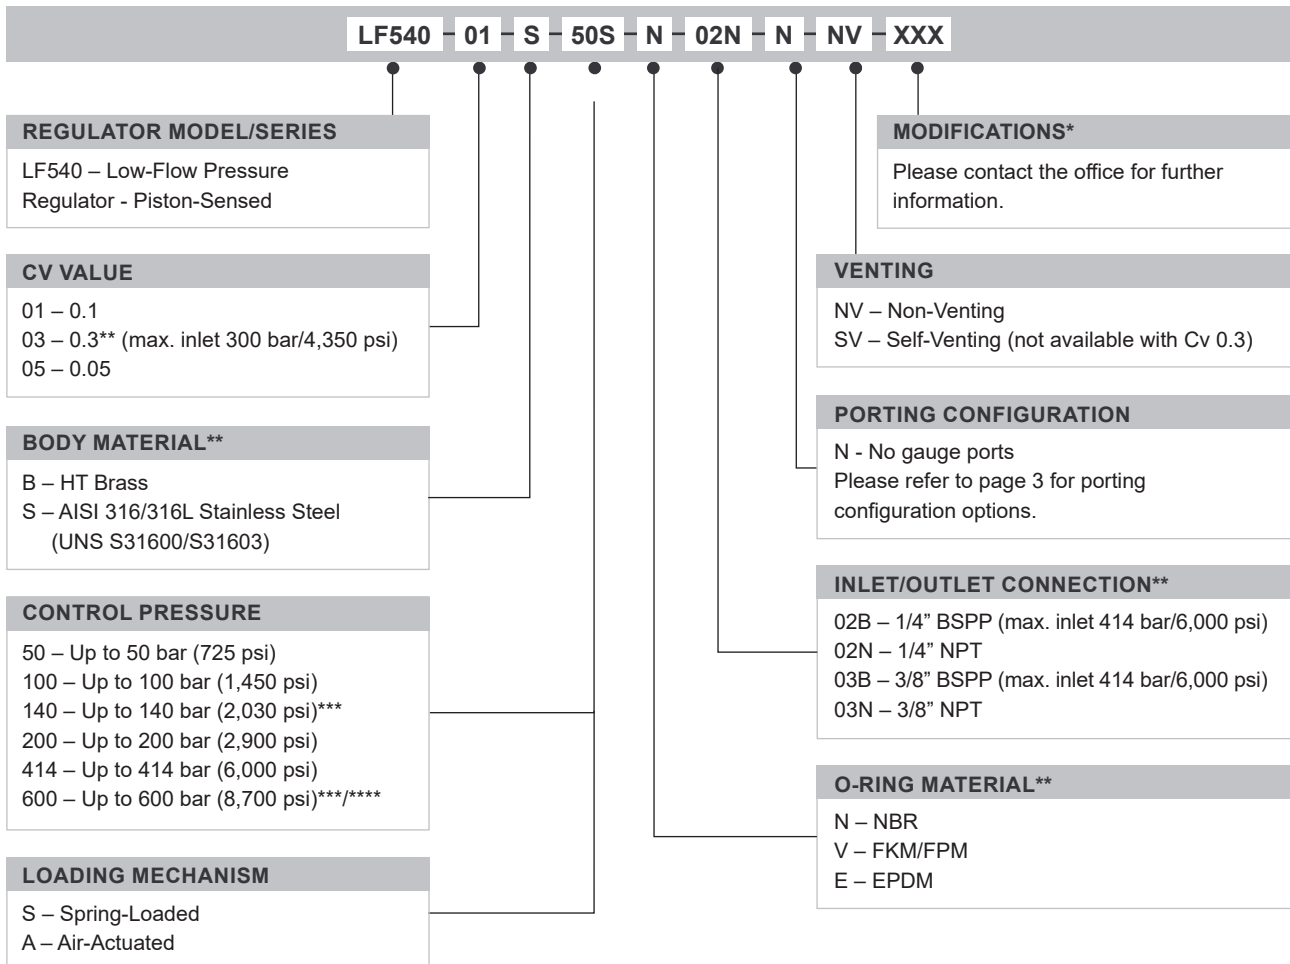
LF540 - 01 - S - 50S - N - 02N - N - NV - XXX

REGULATOR MODEL/SERIES

LF540 – Low-Flow Pressure Regulator - Piston-Sensed

CV VALUE

01 – 0.1
03 – 0.3** (max. inlet 300 bar/4,350 psi)
05 – 0.05

BODY MATERIAL**

B – HT Brass
S – AISI 316/316L Stainless Steel (UNS S31600/S31603)

CONTROL PRESSURE

50 – Up to 50 bar (725 psi)
100 – Up to 100 bar (1,450 psi)
140 – Up to 140 bar (2,030 psi)***
200 – Up to 200 bar (2,900 psi)
414 – Up to 414 bar (6,000 psi)
600 – Up to 600 bar (8,700 psi)***/****

LOADING MECHANISM

S – Spring-Loaded
A – Air-Actuated

MODIFICATIONS*

Please contact the office for further information.

VENTING

NV – Non-Venting
SV – Self-Venting (not available with Cv 0.3)

PORTING CONFIGURATION

N - No gauge ports
Please refer to page 3 for porting configuration options.

INLET/OUTLET CONNECTION**

02B – 1/4” BSPP (max. inlet 414 bar/6,000 psi)
02N – 1/4” NPT
03B – 3/8” BSPP (max. inlet 414 bar/6,000 psi)
03N – 3/8” NPT

O-RING MATERIAL**

N – NBR
V – FKM/FPM
E – EPDM